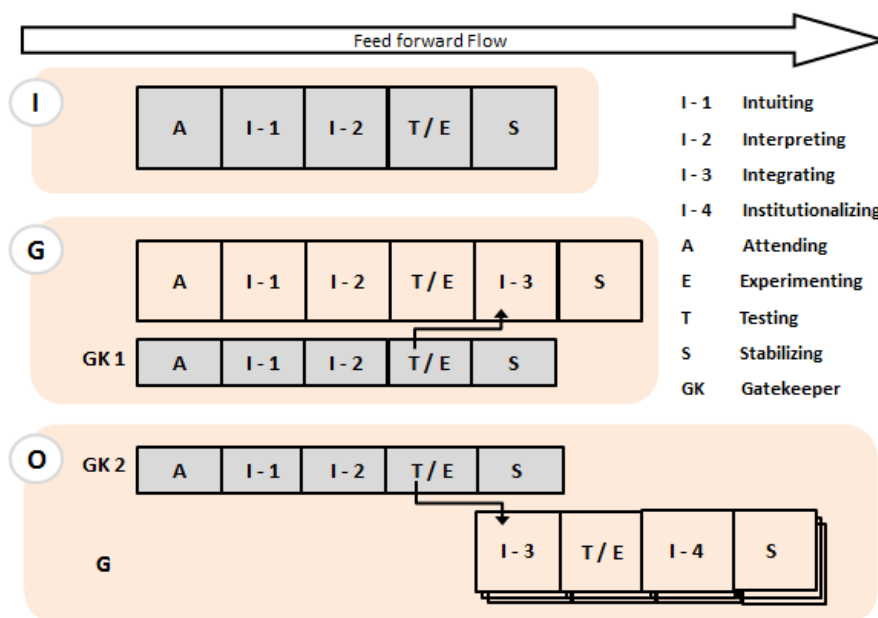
Feed forward Flow

I

| A | I - 1 | I - 2 | T / E | S |
|---|---|---|---|---|

G

| A | I - 1 | I - 2 | T / E | I - 3 | S |
|---|---|---|---|---|---|

GK 1

| A | I - 1 | I - 2 | T / E | S |
|---|---|---|---|---|

O

GK 2

| A | I - 1 | I - 2 | T / E | S |
|---|---|---|---|---|

G

| I - 3 | T / E | I - 4 | S |
|---|---|---|---|

I - 1 Intuiting
I - 2 Interpreting
I - 3 Integrating
I - 4 Institutionalizing
A Attending
E Experimenting
T Testing
S Stabilizing
GK Gatekeeper